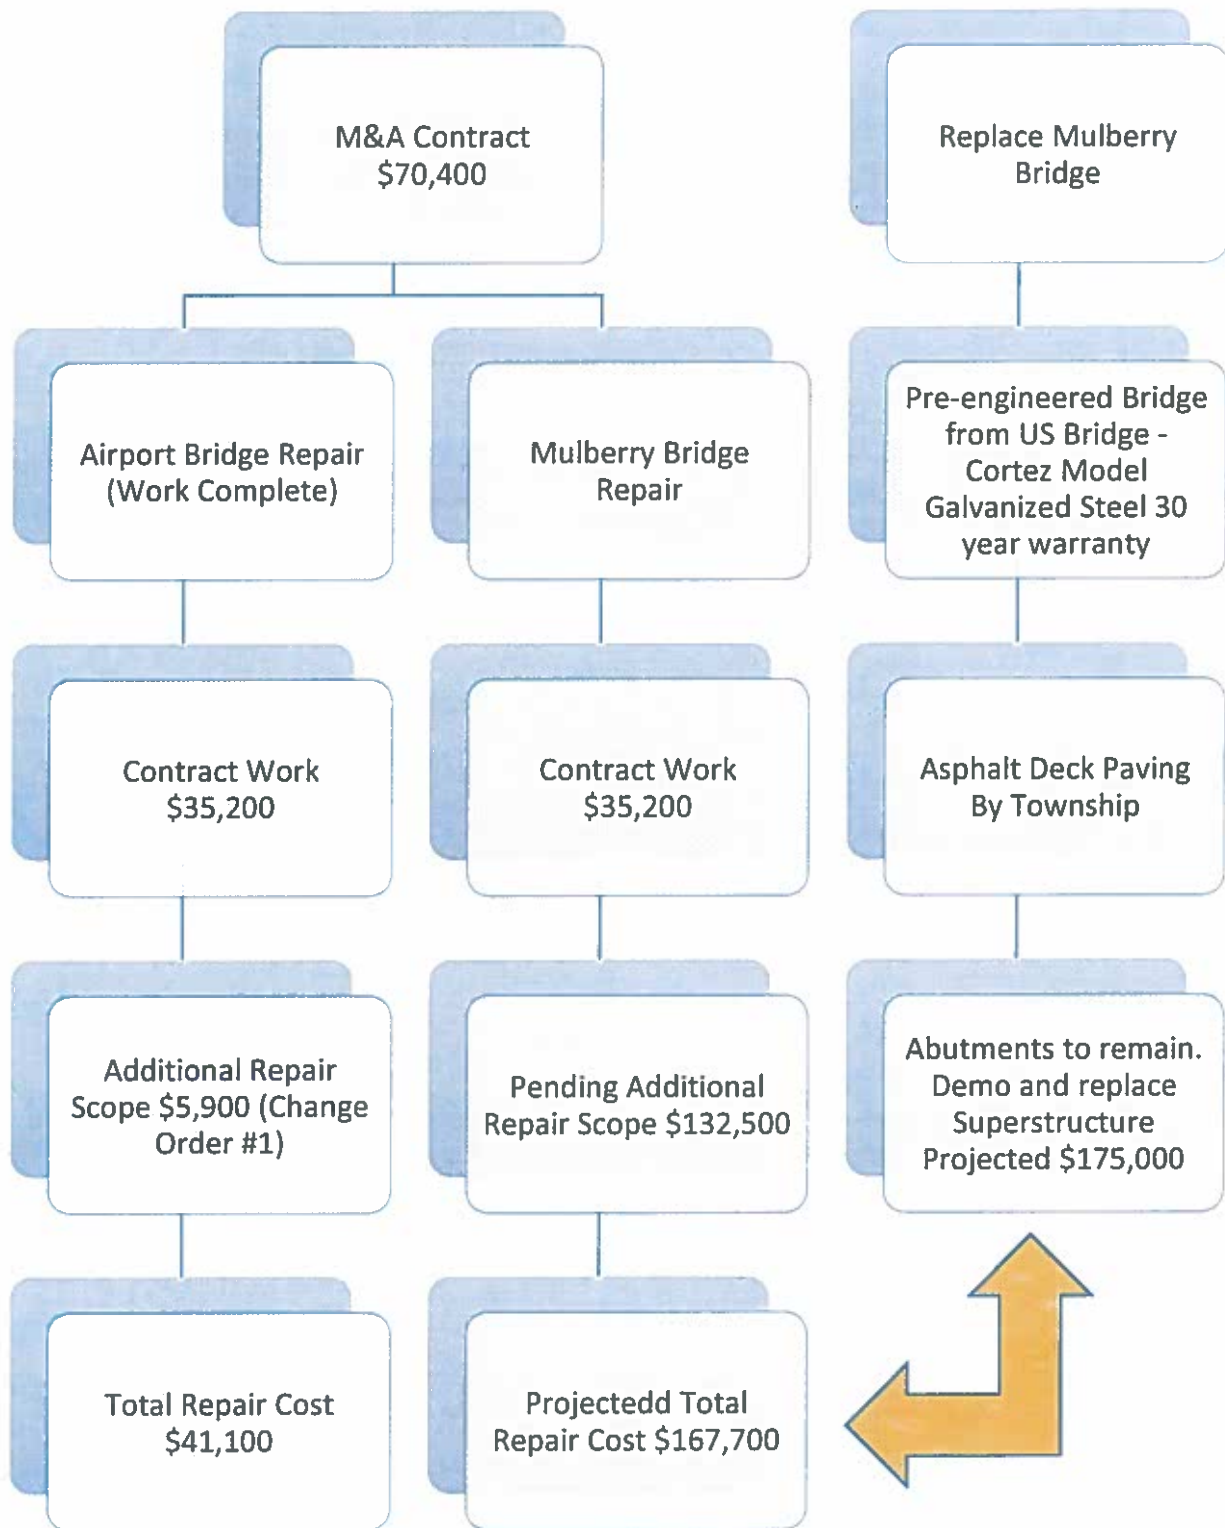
M&A Contract
$70,400

Replace Mulberry Bridge

Airport Bridge Repair (Work Complete)

Mulberry Bridge Repair

Pre-engineered Bridge from US Bridge - Cortez Model Galvanized Steel 30 year warranty

Contract Work
$35,200

Contract Work
$35,200

Asphalt Deck Paving By Township

Additional Repair Scope $5,900 (Change Order #1)

Pending Additional Repair Scope $132,500

Abutments to remain. Demo and replace Superstructure Projected $175,000

Total Repair Cost
$41,100

Projectedd Total Repair Cost $167,700